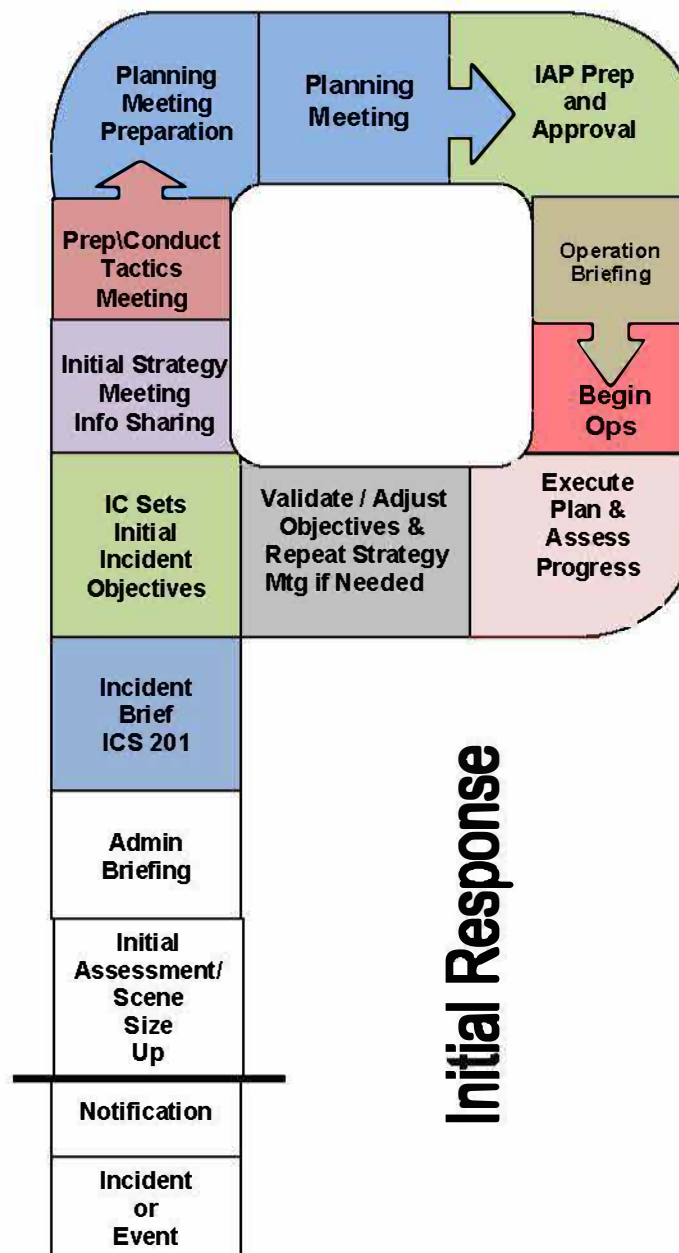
Planning Meeting Preparation

Planning Meeting

IAP Prep and Approval

Prep\Conduct Tactics Meeting

Operation Briefing

Initial Strategy Meeting Info Sharing

Begin Ops

IC Sets Initial Incident Objectives

Validate / Adjust Objectives & Repeat Strategy Mtg if Needed

Execute Plan & Assess Progress

Incident Brief ICS 201

Admin Briefing

Initial Assessment/ Scene Size Up

Notification

Incident or Event

Initial Response